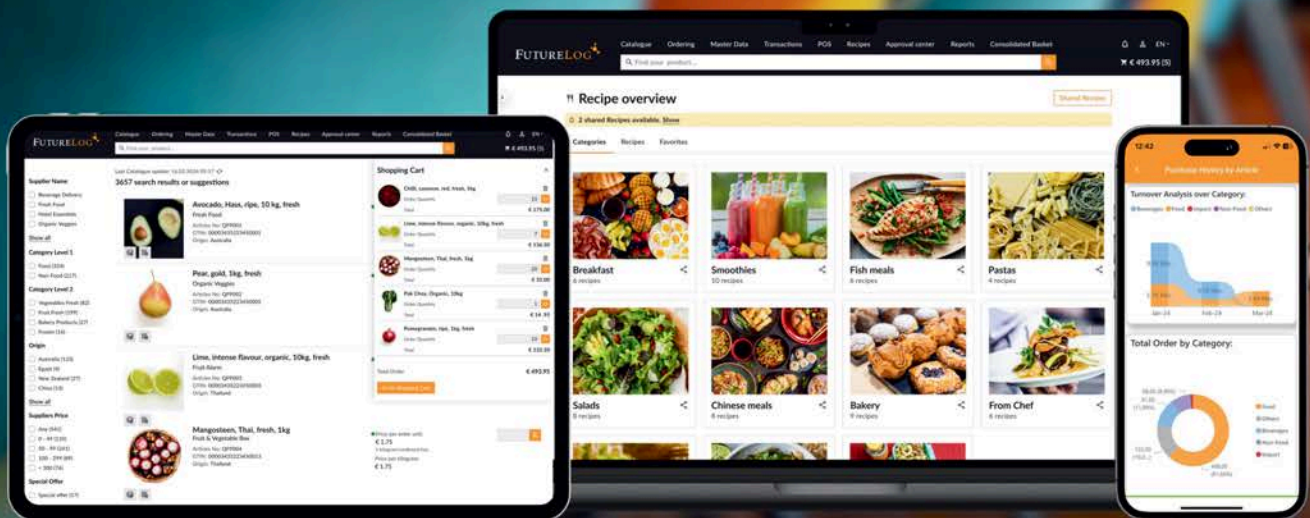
FUTURELOG

Catalogue Ordering Master Data Transactions POS Recipes Approval center Reports Consolidated Basket

EN

Find your product...

€ 493.95 (5)

Recipe overview

Shared Recipes

2 shared Recipes available. Show

Categories Recipes Favorites

Breakfast
6 recipes

Smoothies
10 recipes

Fish meals
6 recipes

Pastas
4 recipes

Salads
8 recipes

Chinese meals
4 recipes

Bakery
9 recipes

From Chef
6 recipes

FUTURELOG

Catalogue Ordering Master Data Transactions POS Recipes Approval center Reports Consolidated Basket

Find your product...

€ 493.95 (5)

Supplier Name
Beverage Delivery
Fresh Food
Hotel Essentials
Organic Veggies
Show all

Category Level 1
Food (224)
Non Food (217)

Category Level 2
Vegetables Fresh (82)
Fruit Fresh (199)
Bakery Products (27)
Frozen (16)

Origin
Australia (123)
Egypt (8)
New Zealand (27)
China (13)
Show all

Suppliers Price
Any (541)
0 - 49 (220)
50 - 99 (241)
100 - 299 (89)
> 300 (74)

Special Offer
Special offer (17)

3657 search results or suggestions

Avocado, Hass, ripe, 10 kg, fresh
Fresh Food
Origin: Australia

Pear, gold, 1kg, fresh
Organic Veggies
Origin: Australia

Lime, intense flavour, organic, 10kg, fresh
Fresh Farm
Origin: Thailand

Mangosteen, Thai, fresh, 1kg
Fruit & Vegetable Box
Origin: Thailand

€ 1.75
€ 1.75

Shopping Cart

Chilli, cayenne, red, fresh, 1kg
Lime, intense flavour, organic, 10kg, fresh
Mangosteen, Thai, fresh, 1kg
Pak Choy, Organic, 10kg
Pomegranate, ripe, 1kg, fresh

Total Order €493.95

12:42

Purchase History by Article

Turnover Analysis over Category:

Beverages Food Import Non Food Other

Jan-24 Feb-24 Mar-24

Total Order by Category:

Food
Others
Beverages
Non Food
Import